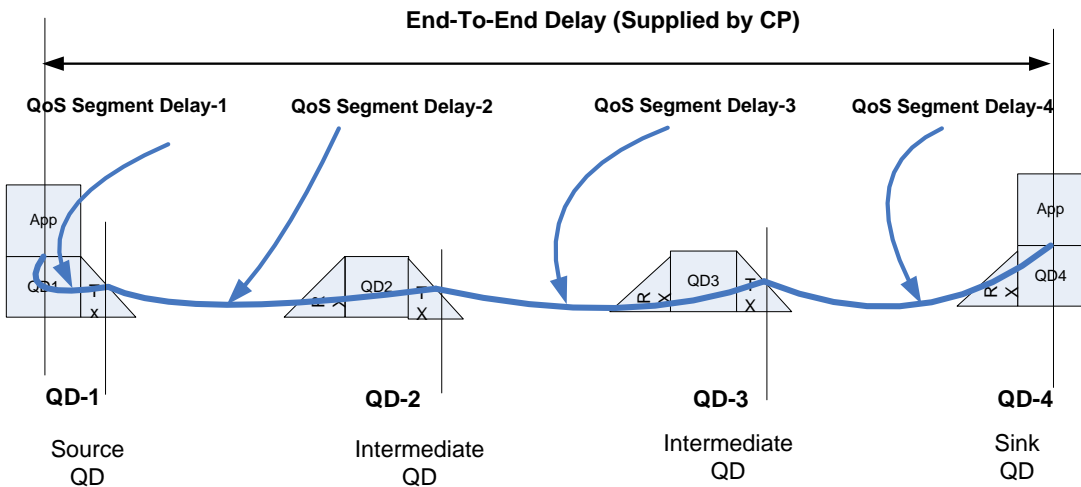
End-To-End Delay (Supplied by CP)

QoS Segment Delay-1

QoS Segment Delay-2

QoS Segment Delay-3

QoS Segment Delay-4

App

QD1

T x

R x

QD2

T X

R X

QD3

T X

App

R X

QD4

QD-1

Source QD

QD-2

Intermediate QD

QD-3

Intermediate QD

QD-4

Sink QD